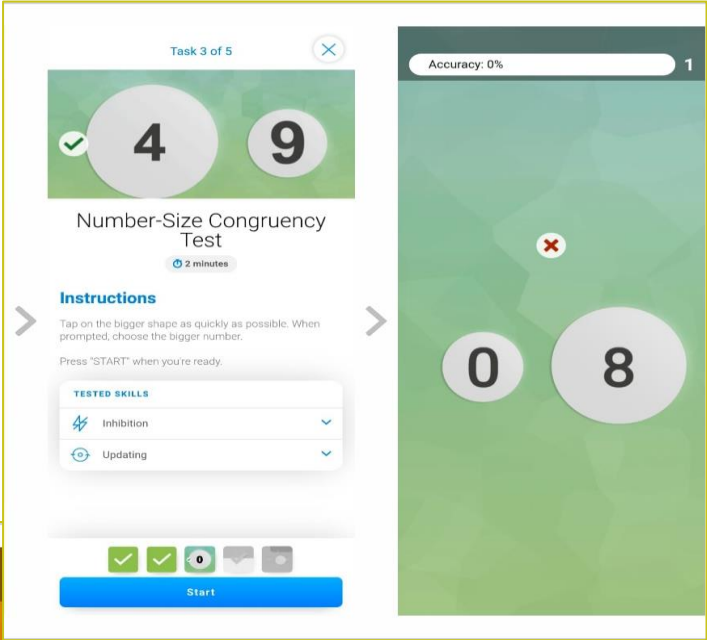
Task 3 of 5

4 9

Number-Size Congruency Test

2 minutes

Instructions

Tap on the bigger shape as quickly as possible. When prompted, choose the bigger number.

Press "START" when you're ready.

TESTED SKILLS

Inhibition

Updating

Start

Accuracy: 0%

1

0 8